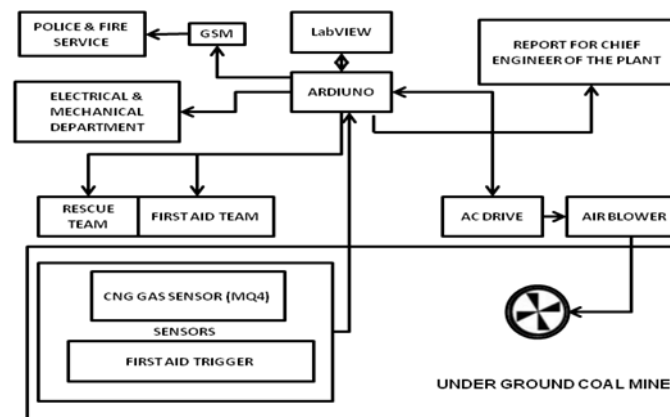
POLICE & FIRE SERVICE

GSM

LabVIEW

REPORT FOR CHIEF ENGINEER OF THE PLANT

ELECTRICAL & MECHANICAL DEPARTMENT

ARDIUNO

RESCUE TEAM

FIRST AID TEAM

AC DRIVE

AIR BLOWER

CNG GAS SENSOR (MQ4)

SENSORS

FIRST AID TRIGGER

UNDER GROUND COAL MINE